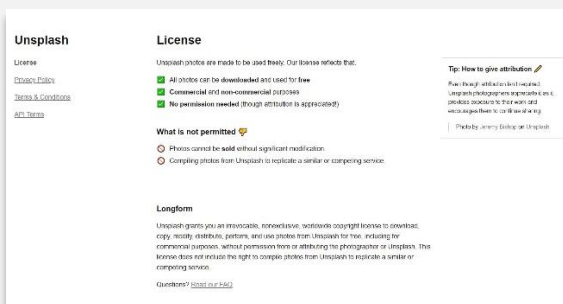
Unsplash

License

Privacy Policy

Terms & Conditions

API Terms

License

Unsplash photos are made to be used freely. Our license reflects that.

All photos can be downloaded and used for free

Commercial and non-commercial purposes

No permission needed (though attribution is appreciated!)

What is not permitted

Photos cannot be sold without significant modification.

Compiling photos from Unsplash to replicate a similar or competing service.

Tip: How to give attribution

Even though attribution isn't required, Unsplash photographers appreciate it as it provides exposure to their work and encourages them to continue sharing.

Photo by Jeremy Bishop on Unsplash

Longform

Unsplash grants you an irrevocable, nonexclusive, worldwide copyright license to download, copy, modify, distribute, perform, and use photos from Unsplash for free, including for commercial purposes, without permission from or attributing the photographer or Unsplash. This license does not include the right to compile photos from Unsplash to replicate a similar or competing service.

Questions? Read our FAQ